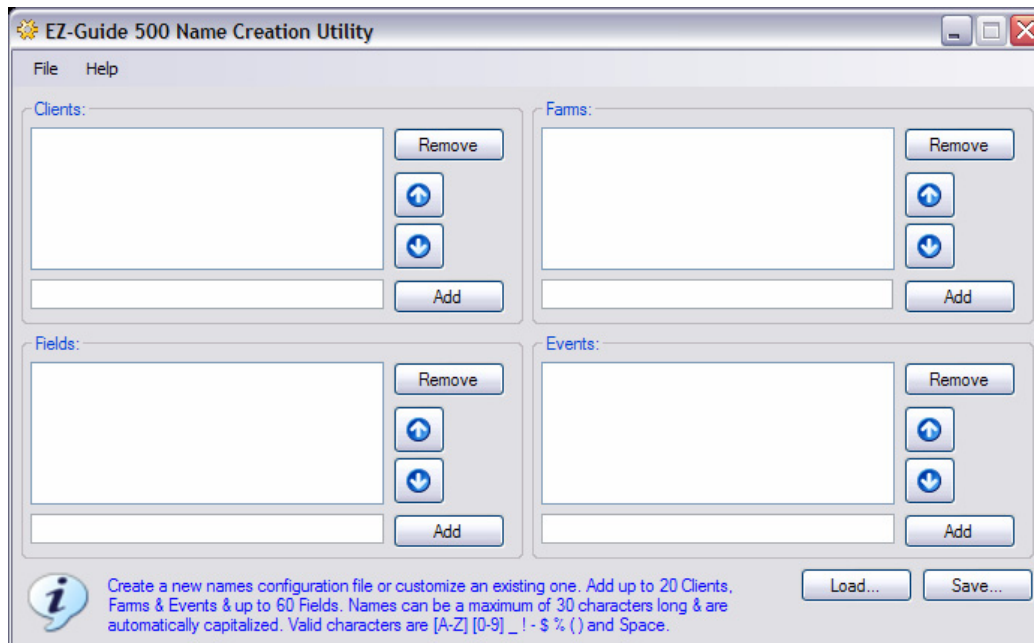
EZ-Guide 500 Name Creation Utility

File Help

Clients:

Remove

Add

Farms:

Remove

Add

Fields:

Remove

Add

Events:

Remove

Add

Create a new names configuration file or customize an existing one. Add up to 20 Clients, Farms & Events & up to 60 Fields. Names can be a maximum of 30 characters long & are automatically capitalized. Valid characters are [A-Z] [0-9] _ ! - $ % ( ) and Space.

Load...

Save...